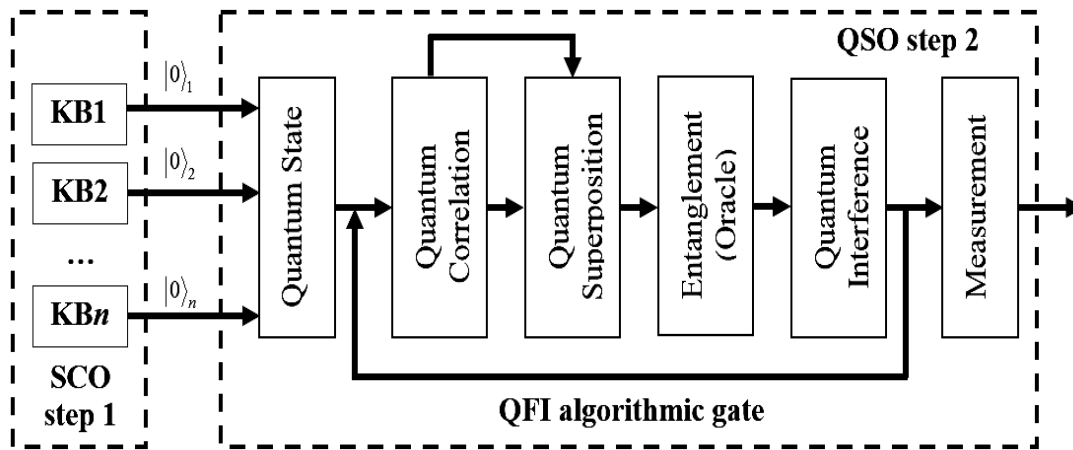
QSO step 2

KB1

$|0\rangle_1$

KB2

$|0\rangle_2$

...

KB$n$

$|0\rangle_n$

SCO step 1

Quantum State

Quantum Correlation

Quantum Superposition

Entanglement (Oracle)

Quantum Interference

Measurement

QFI algorithmic gate